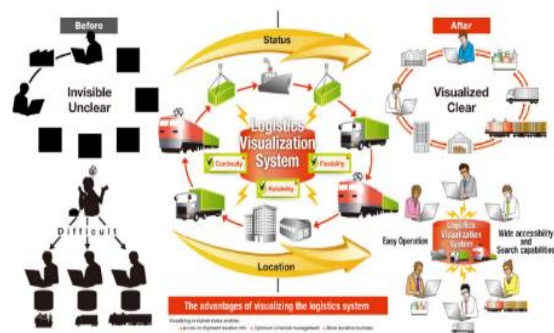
Before

Invisible
Unclear

Difficult

Status

Logistics
Visualization
System

Continuity
Flexibility
Reliability

Location

The advantages of visualizing the logistics system

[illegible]

After

Visualized
Clear

Easy Operation

Logistics
Visualization
System

Wide accessibility
and
Search capabilities